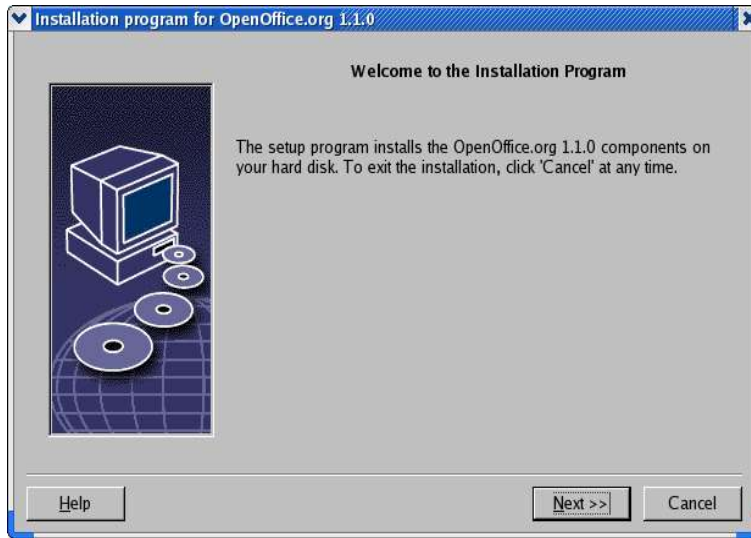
Installation program for OpenOffice.org 1.1.0

Welcome to the Installation Program

The setup program installs the OpenOffice.org 1.1.0 components on your hard disk. To exit the installation, click 'Cancel' at any time.

Help

Next >>

Cancel